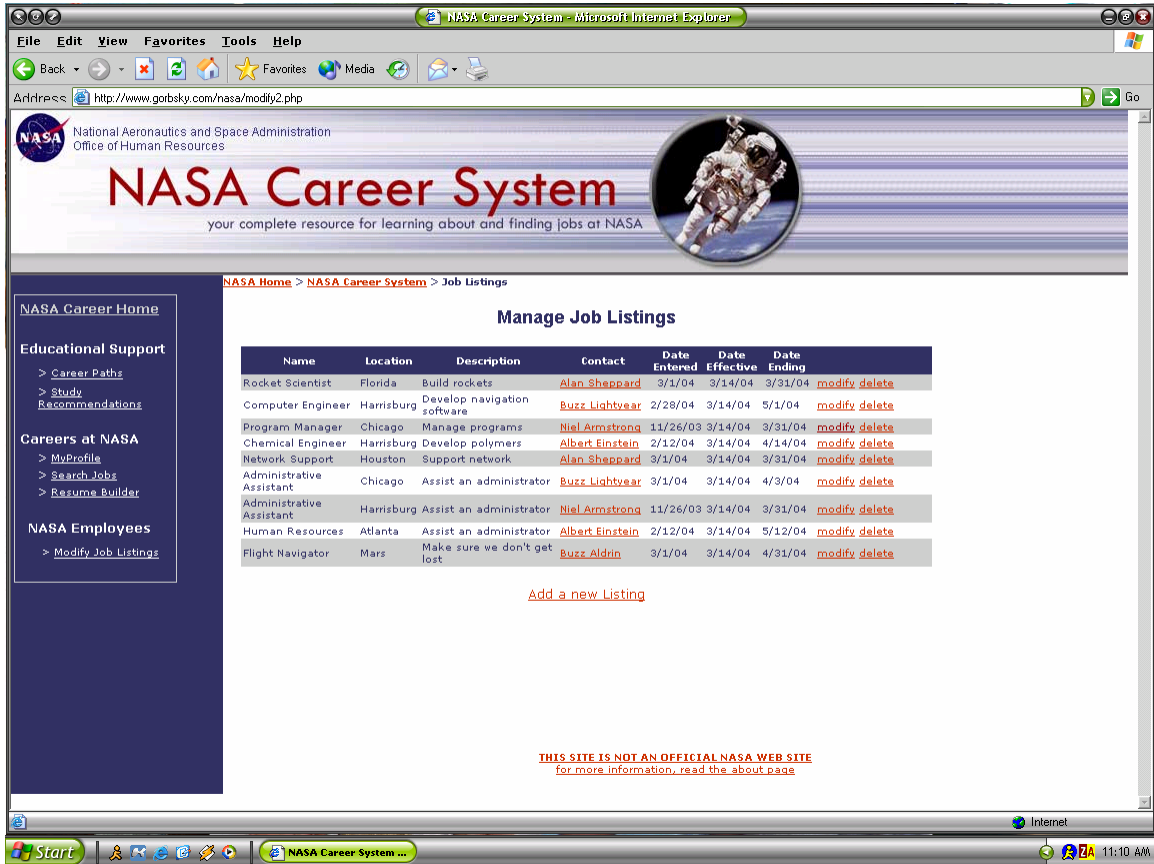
NASA Career System - Microsoft Internet Explorer

File Edit View Favorites Tools Help

Back Favorites Media

Address http://www.gorbsky.com/nasa/modify2.php Go

National Aeronautics and Space Administration
Office of Human Resources

NASA Career System

your complete resource for learning about and finding jobs at NASA

NASA Home > NASA Career System > Job Listings

NASA Career Home

Educational Support

> Career Paths
> Study Recommendations

Careers at NASA

> MyProfile
> Search Jobs
> Resume Builder

NASA Employees

> Modify Job Listings

Manage Job Listings

| Name | Location | Description | Contact | Date Entered | Date Effective | Date Ending | | |
|---|---|---|---|---|---|---|---|---|
| Rocket Scientist | Florida | Build rockets | Alan Sheppard | 3/1/04 | 3/14/04 | 3/31/04 | modify | delete |
| Computer Engineer | Harrisburg | Develop navigation software | Buzz Lightyear | 2/28/04 | 3/14/04 | 5/1/04 | modify | delete |
| Program Manager | Chicago | Manage programs | Niel Armstrong | 11/26/03 | 3/14/04 | 3/31/04 | modify | delete |
| Chemical Engineer | Harrisburg | Develop polymers | Albert Einstein | 2/12/04 | 3/14/04 | 4/14/04 | modify | delete |
| Network Support | Houston | Support network | Alan Sheppard | 3/1/04 | 3/14/04 | 3/31/04 | modify | delete |
| Administrative Assistant | Chicago | Assist an administrator | Buzz Lightyear | 3/1/04 | 3/14/04 | 4/3/04 | modify | delete |
| Administrative Assistant | Harrisburg | Assist an administrator | Niel Armstrong | 11/26/03 | 3/14/04 | 3/31/04 | modify | delete |
| Human Resources | Atlanta | Assist an administrator | Albert Einstein | 2/12/04 | 3/14/04 | 5/12/04 | modify | delete |
| Flight Navigator | Mars | Make sure we don't get lost | Buzz Aldrin | 3/1/04 | 3/14/04 | 4/31/04 | modify | delete |

Add a new Listing

THIS SITE IS NOT AN OFFICIAL NASA WEB SITE
for more information, read the about page

Internet

Start NASA Career System ... 11:10 AM